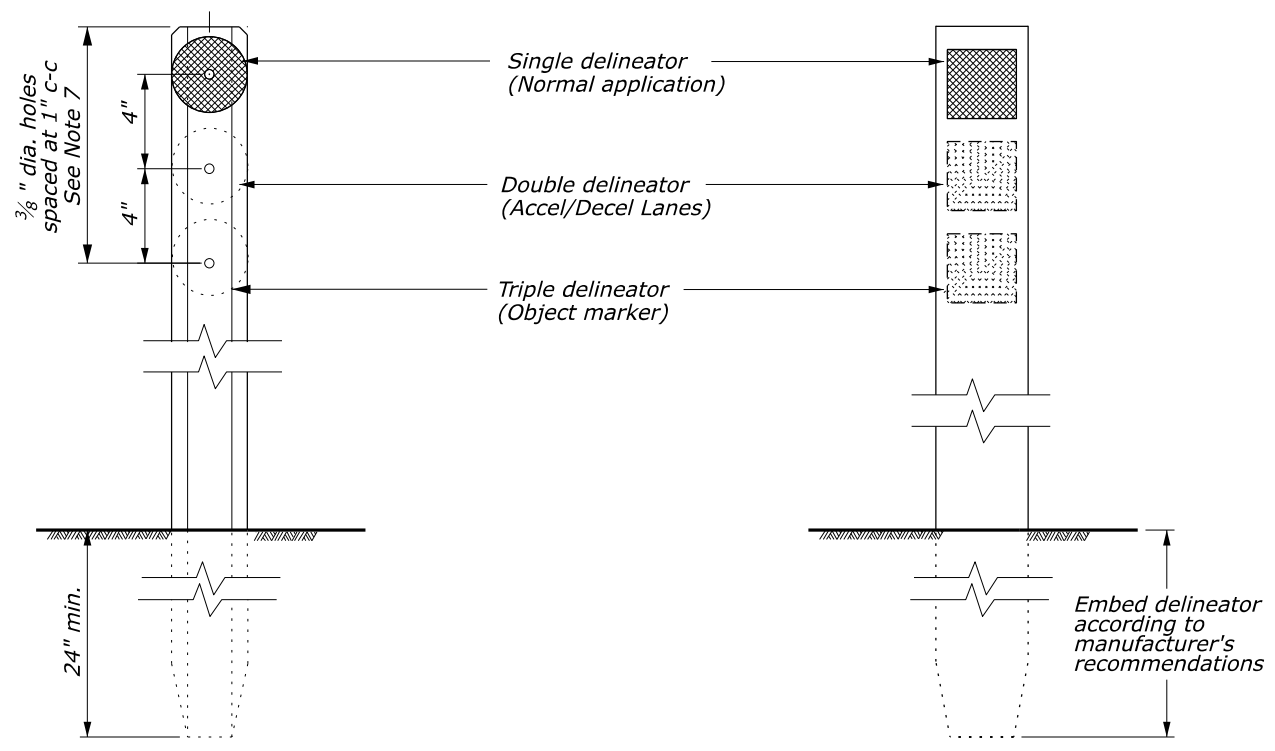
$\frac{3}{8}$ " dia. holes spaced at 1" c-c See Note 7

4"

4"

Single delineator
(Normal application)

Double delineator
(Accel/Decel Lanes)

Triple delineator
(Object marker)

24" min.

Embed delineator according to manufacturer's recommendations